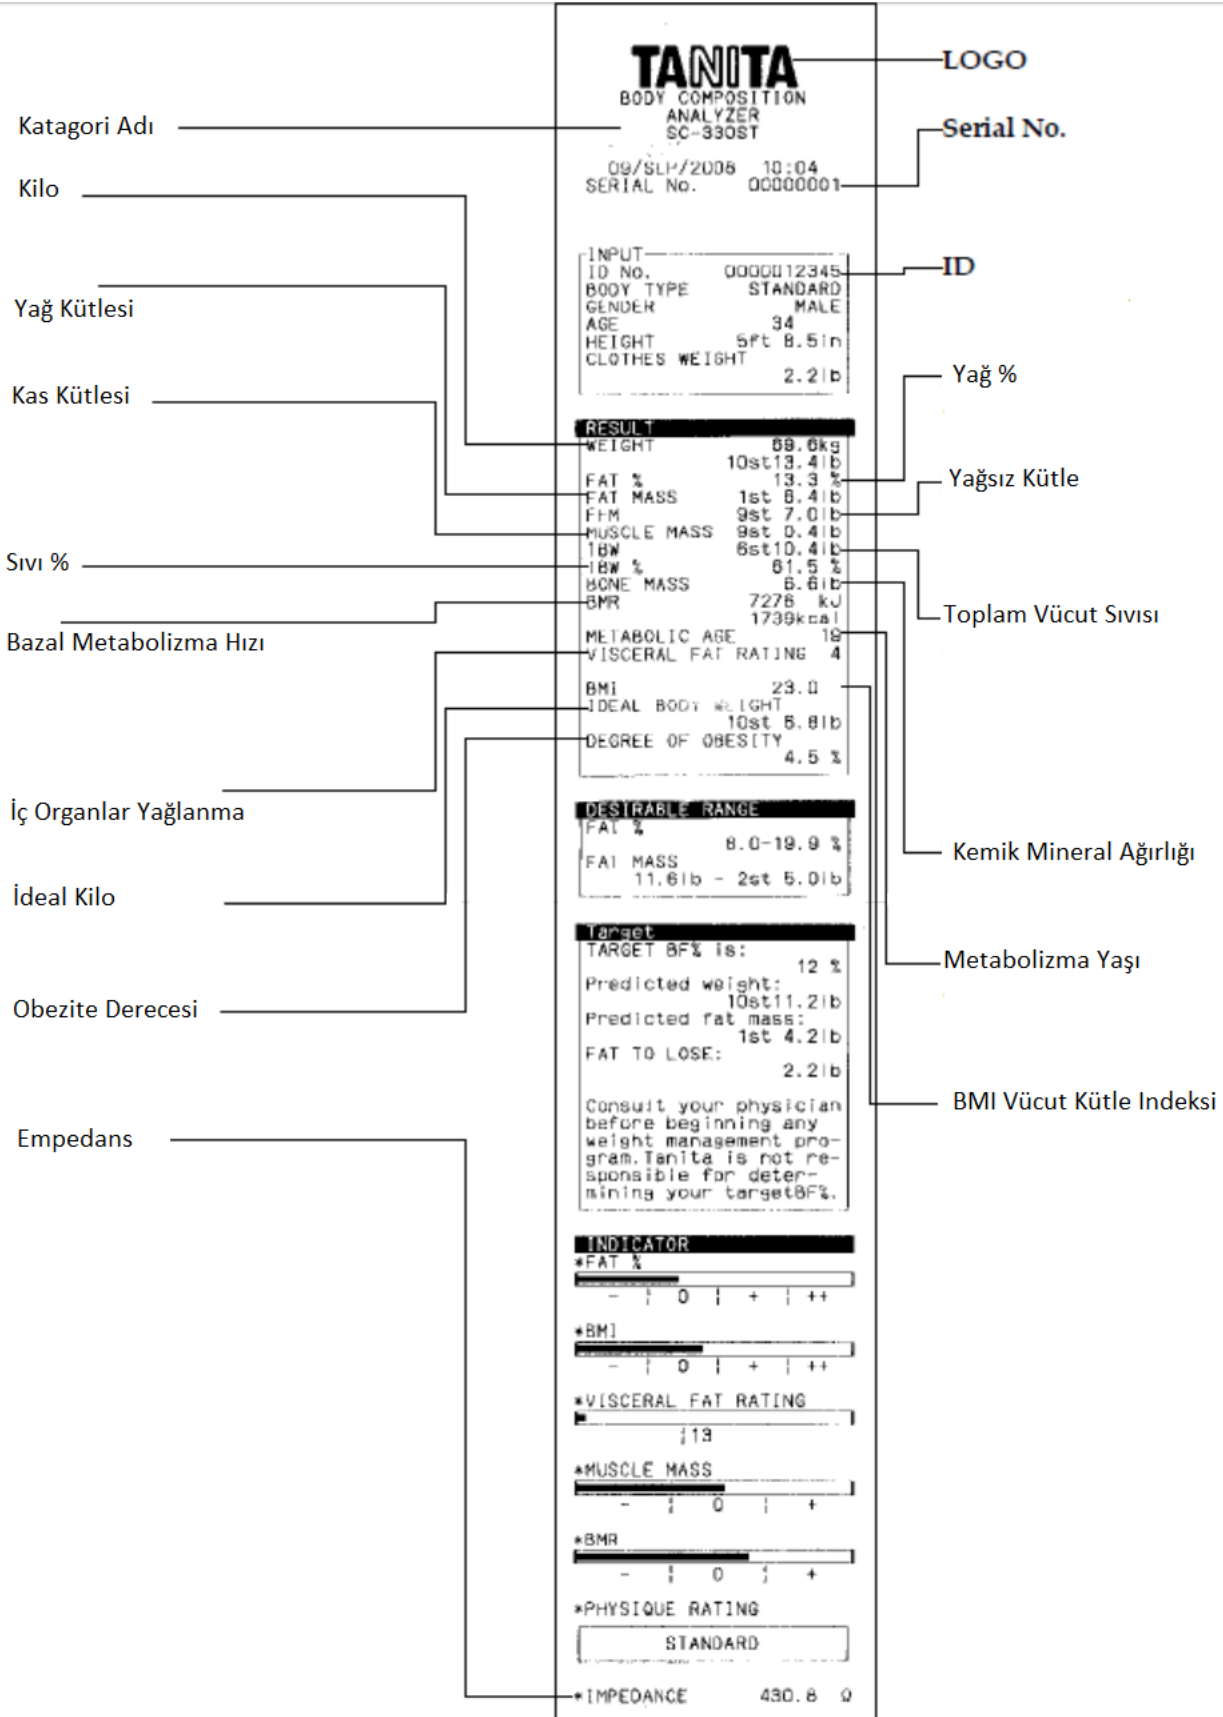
TANITA
BODY COMPOSITION ANALYZER SC-330ST

09/SEP/2008 10:04
SERIAL No. 00000001

LOGO
Katagori Adı
Serial No.
Kilo

INPUT
ID No. 000012345
BODY TYPE STANDARD
GENDER MALE
AGE 34
HEIGHT 5ft 8.5in
CLOTHES WEIGHT 2.2lb

ID
Yağ Kütlesi
Kas Kütlesi
Yağ %

RESULT
WEIGHT 69.6kg
10st13.4lb
FAT % 13.3 %
FAT MASS 1st 8.4lb
FFM 9st 7.0lb
MUSCLE MASS 9st 0.4lb
TBW 6st10.4lb
TBW % 61.5 %
BONE MASS 6.6lb
BMR 7276 kJ
1739kcal
METABOLIC AGE 19
VISCERAL FAT RATING 4
BMI 23.0
IDEAL BODY WEIGHT
10st 5.8lb
DEGREE OF OBESITY
4.5 %

Yağsız Kütle
Sıvı %
Toplam Vücut Sıvısı
Bazal Metabolizma Hızı
İç Organlar Yağlanma
Kemik Mineral Ağırlığı
İdeal Kilo

DESIRABLE RANGE
FAT %
8.0-19.9 %
FAT MASS
11.6lb - 2st 5.0lb

Target
TARGET BF% is:
12 %
Predicted weight:
10st11.2lb
Predicted fat mass:
1st 4.2lb
FAT TO LOSE:
2.2lb

Consult your physician before beginning any weight management program.Tanita is not responsible for determining your targetBF%.

Metabolizma Yaşı
Obezite Derecesi
BMI Vücut Kütle Indeksi
Empedans

INDICATOR
*FAT %
- 0 + ++
*BMI
- 0 + ++
*VISCERAL FAT RATING
1 13
*MUSCLE MASS
- 0 +
*BMR
- 0 +
*PHYSIQUE RATING
STANDARD
*IMPEDANCE 430.8 Ω